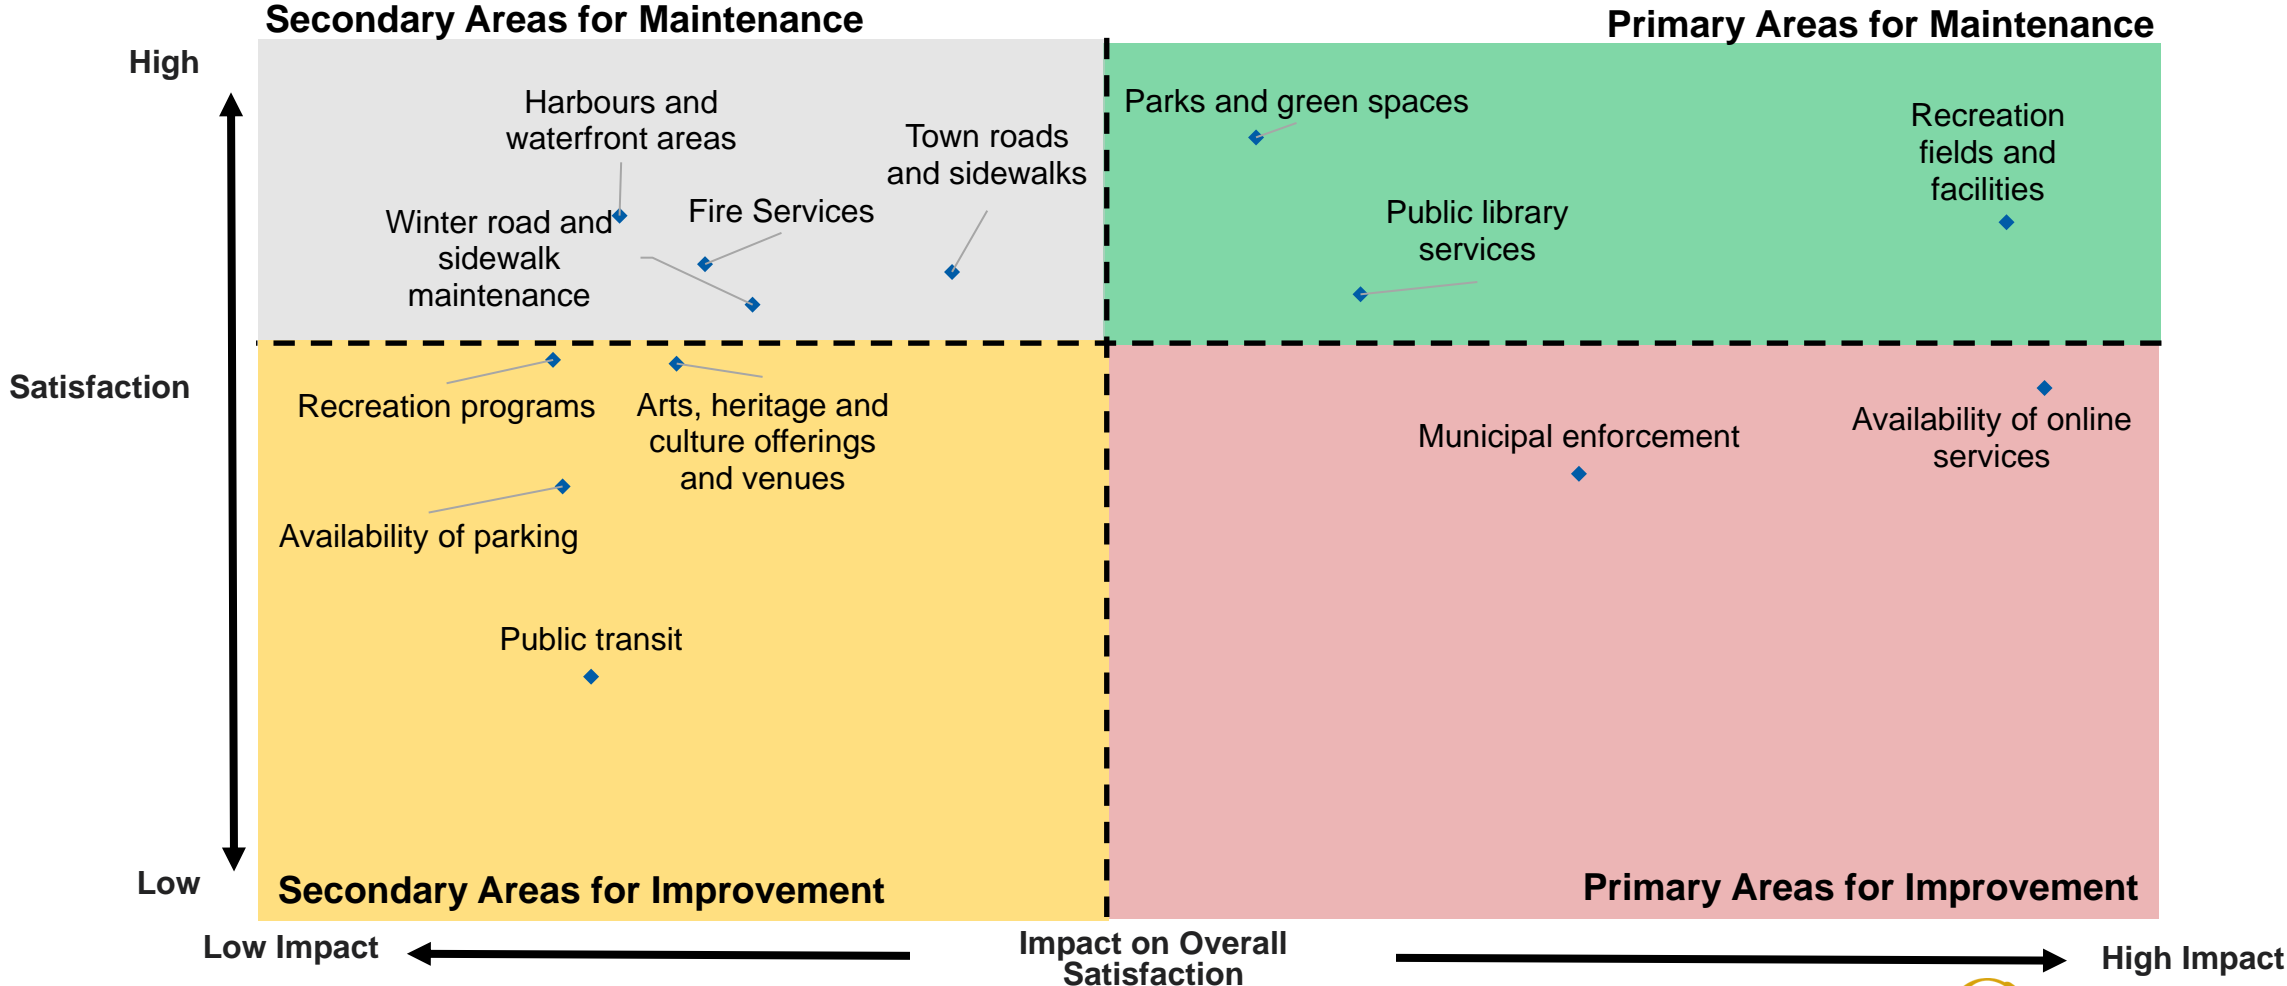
Secondary Areas for Maintenance

Primary Areas for Maintenance

High

Satisfaction

Low

Harbours and waterfront areas

Town roads and sidewalks

Fire Services

Winter road and sidewalk maintenance

Parks and green spaces

Recreation fields and facilities

Public library services

Recreation programs

Arts, heritage and culture offerings and venues

Availability of parking

Public transit

Municipal enforcement

Availability of online services

Secondary Areas for Improvement

Primary Areas for Improvement

Low Impact

Impact on Overall Satisfaction

High Impact